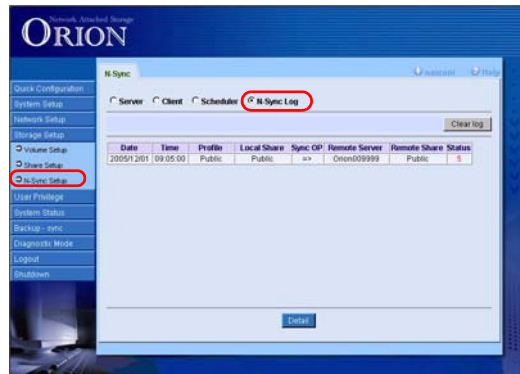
Network Attached Storage
ORION

N-Sync

Quick Configuration
System Setup
Network Setup
Storage Setup
Volume Setup
Share Setup
N-Sync Setup
User Privilege
System Status
Backup - sync
Diagnostic Mode
Logout
Shutdown

Server Client Scheduler N-Sync Log

Clear log

| Date | Time | Profile | Local Share | Sync OP | Remote Server | Remote Share | Status |
|---|---|---|---|---|---|---|---|
| 2005/12/01 | 09:05:00 | Public | Public | => | Orion009999 | Public | 5 |

Detail